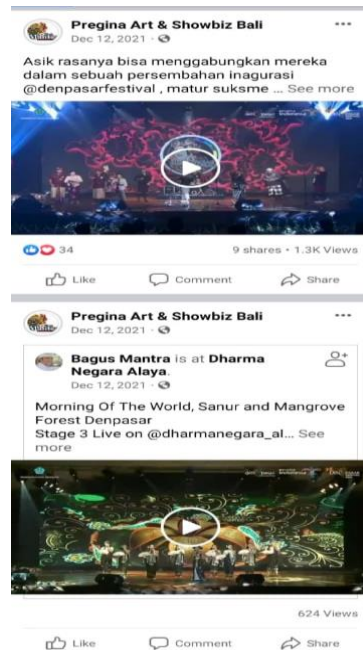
Pregina Art & Showbiz Bali
Dec 12, 2021 ·

Asik rasanya bisa menggabungkan mereka dalam sebuah persembahan inagurasi @denpasarfestival , matur suksme ... See more

34
9 shares • 1.3K Views

Like
Comment
Share

Pregina Art & Showbiz Bali
Dec 12, 2021 ·

Bagus Mantra is at Dharma Negara Alaya.
Dec 12, 2021 ·

Morning Of The World, Sanur and Mangrove Forest Denpasar
Stage 3 Live on @dharmanegara_al... See more

624 Views

Like
Comment
Share